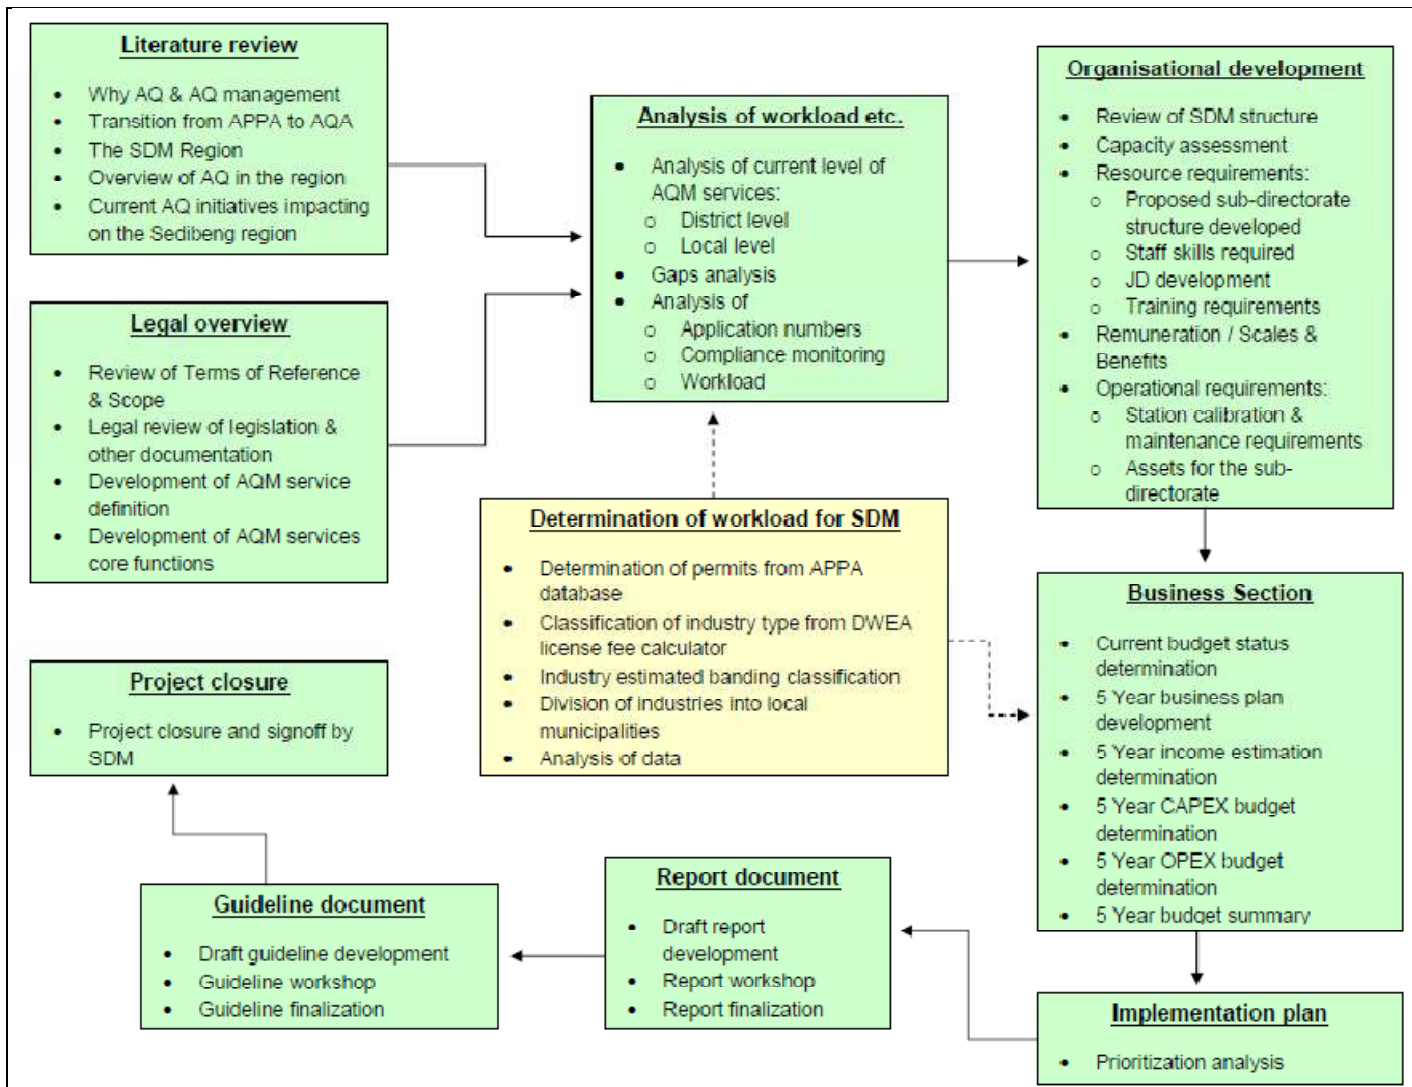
Literature review

- Why AQ & AQ management
- Transition from APPA to AQA
- The SDM Region
- Overview of AQ in the region
- Current AQ initiatives impacting on the Sedibeng region

Legal overview

- Review of Terms of Reference & Scope
- Legal review of legislation & other documentation
- Development of AQM service definition
- Development of AQM services core functions

Project closure

- Project closure and signoff by SDM

Analysis of workload etc.

- Analysis of current level of AQM services:
  - District level
  - Local level
- Gaps analysis
- Analysis of
  - Application numbers
  - Compliance monitoring
  - Workload

Determination of workload for SDM

- Determination of permits from APPA database
- Classification of industry type from DWEA license fee calculator
- Industry estimated banding classification
- Division of industries into local municipalities
- Analysis of data

Organisational development

- Review of SDM structure
- Capacity assessment
- Resource requirements:
  - Proposed sub-directorate structure developed
  - Staff skills required
  - JD development
  - Training requirements
- Remuneration / Scales & Benefits
- Operational requirements:
  - Station calibration & maintenance requirements
  - Assets for the sub-directorate

Business Section

- Current budget status determination
- 5 Year business plan development
- 5 Year income estimation determination
- 5 Year CAPEX budget determination
- 5 Year OPEX budget determination
- 5 Year budget summary

Implementation plan

- Prioritization analysis

Report document

- Draft report development
- Report workshop
- Report finalization

Guideline document

- Draft guideline development
- Guideline workshop
- Guideline finalization